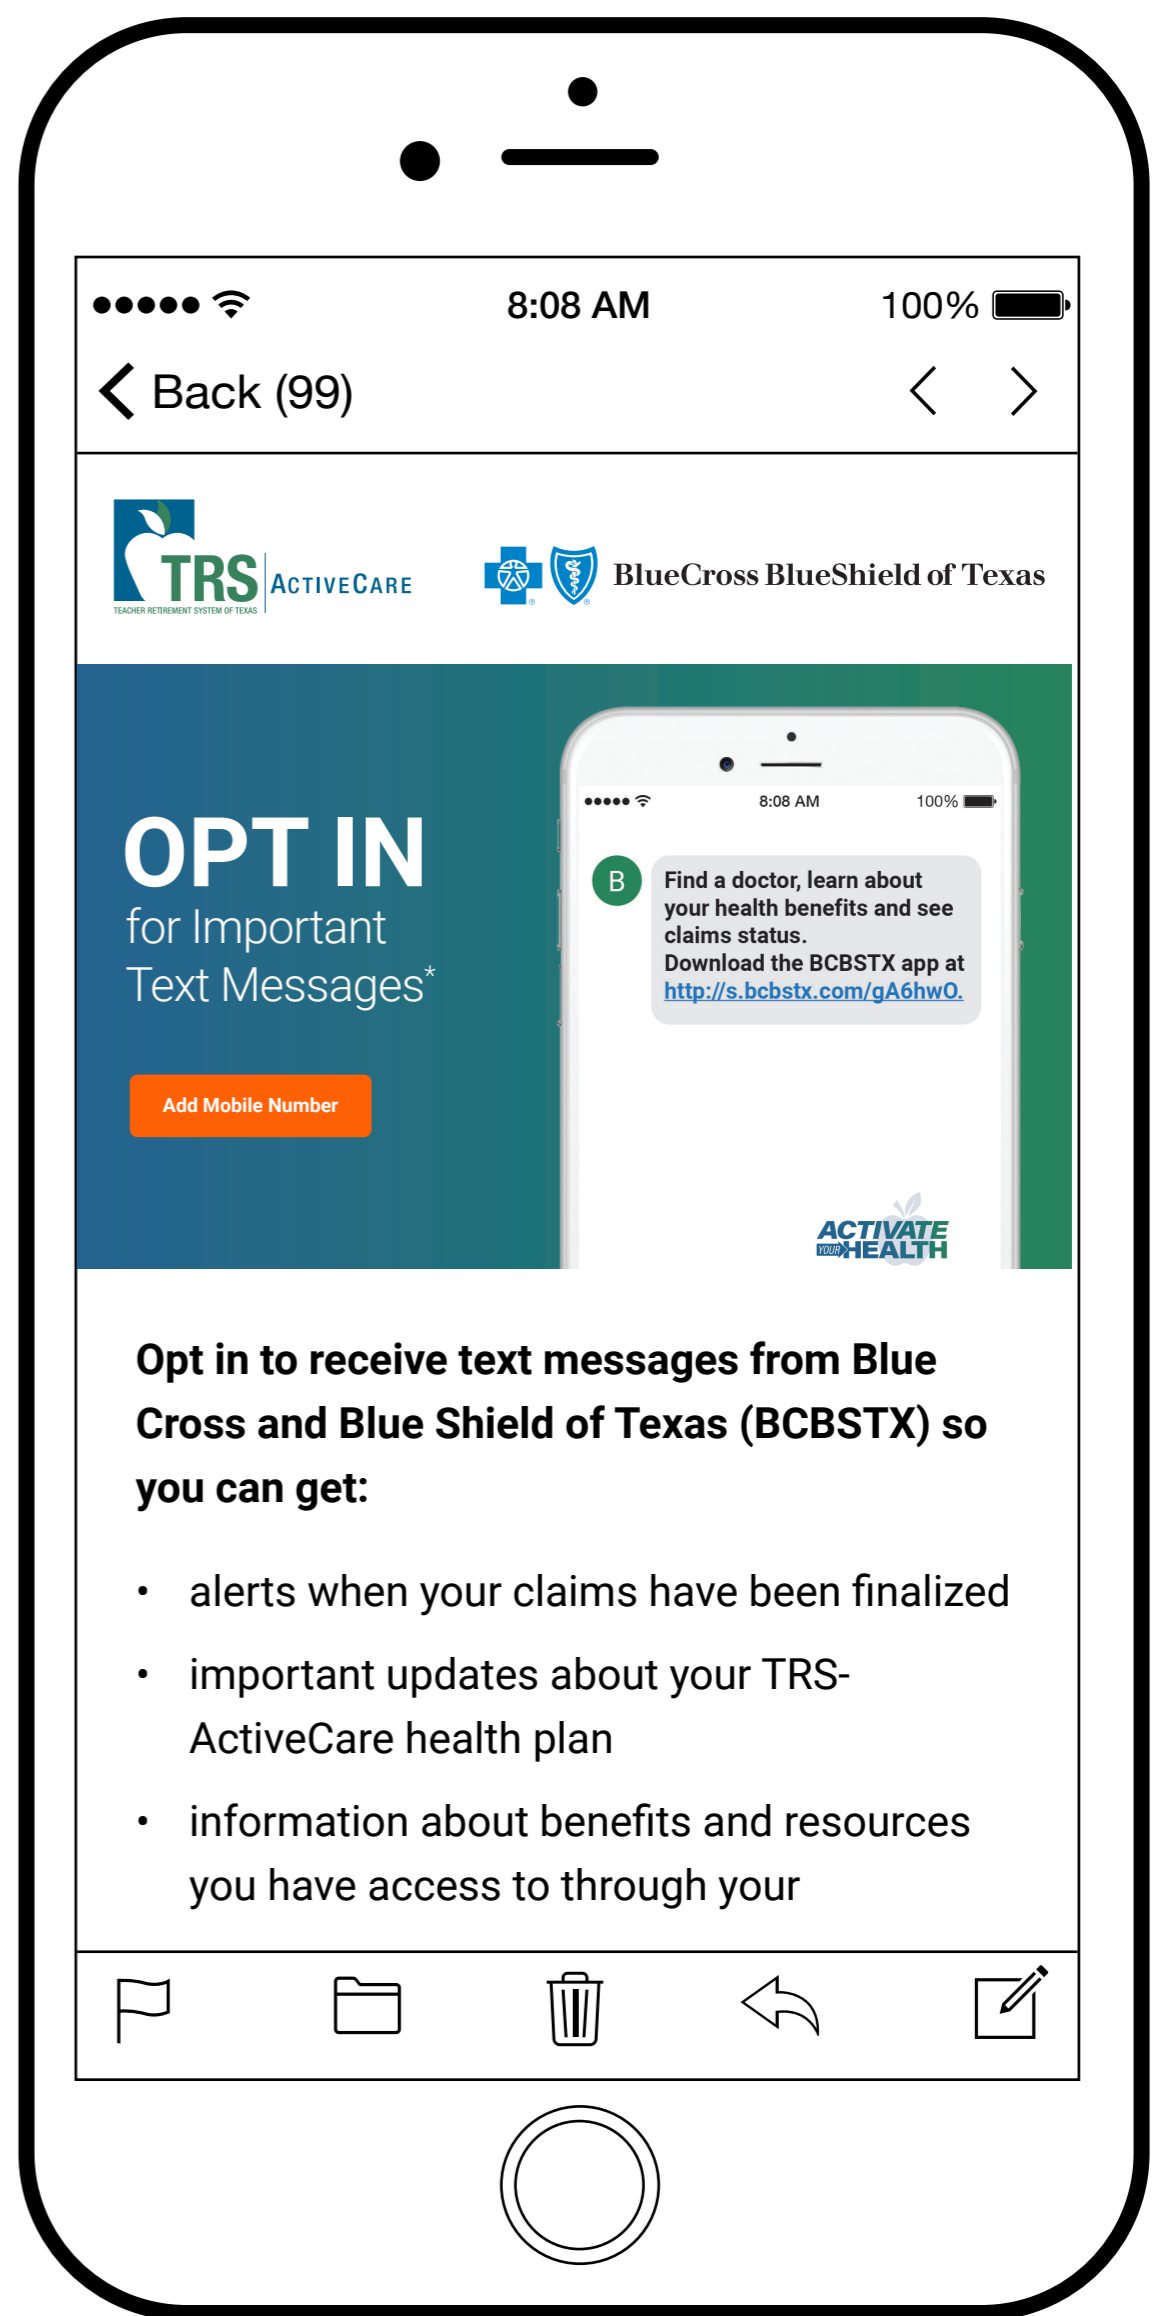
8:08 AM 100%

Back (99)

TRS TEACHER RETIREMENT SYSTEM OF TEXAS ActiveCare

BlueCross BlueShield of Texas

OPT IN
for Important Text Messages*

Add Mobile Number

8:08 AM 100%

B

Find a doctor, learn about your health benefits and see claims status.
Download the BCBSTX app at http://s.bcbstx.com/gA6hwO.

ACTIVATE YOUR HEALTH

Opt in to receive text messages from Blue Cross and Blue Shield of Texas (BCBSTX) so you can get:

- alerts when your claims have been finalized
- important updates about your TRS-ActiveCare health plan
- information about benefits and resources you have access to through your